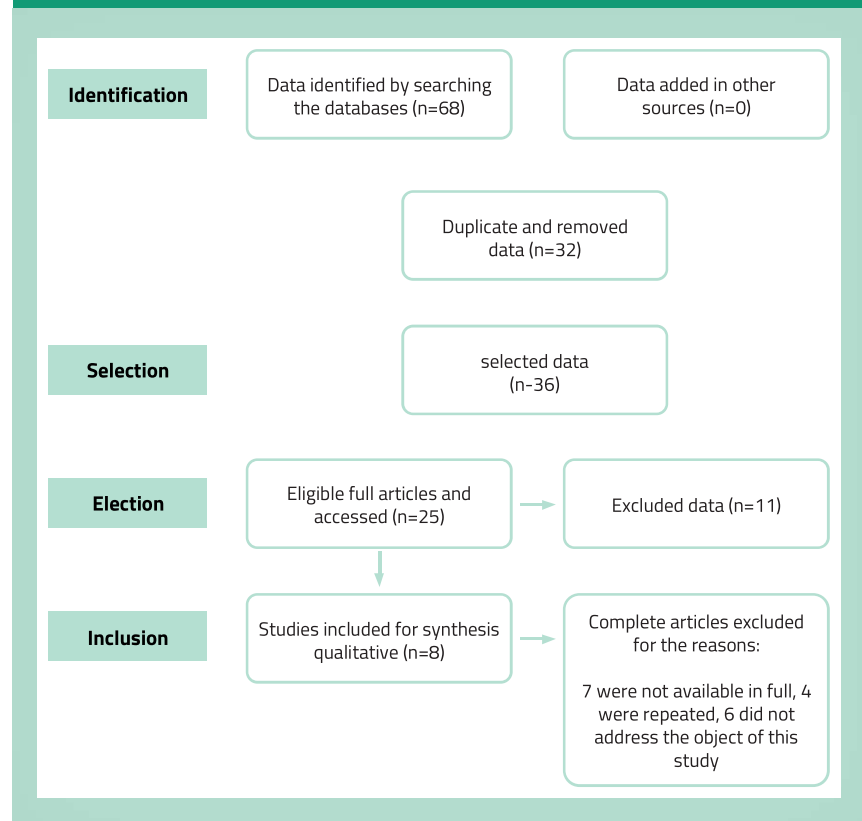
Identification

Data identified by searching the databases (n=68)

Data added in other sources (n=0)

Duplicate and removed data (n=32)

Selection

selected data (n-36)

Election

Eligible full articles and accessed (n=25)

Excluded data (n=11)

Inclusion

Studies included for synthesis qualitative (n=8)

Complete articles excluded for the reasons:

7 were not available in full, 4 were repeated, 6 did not address the object of this study